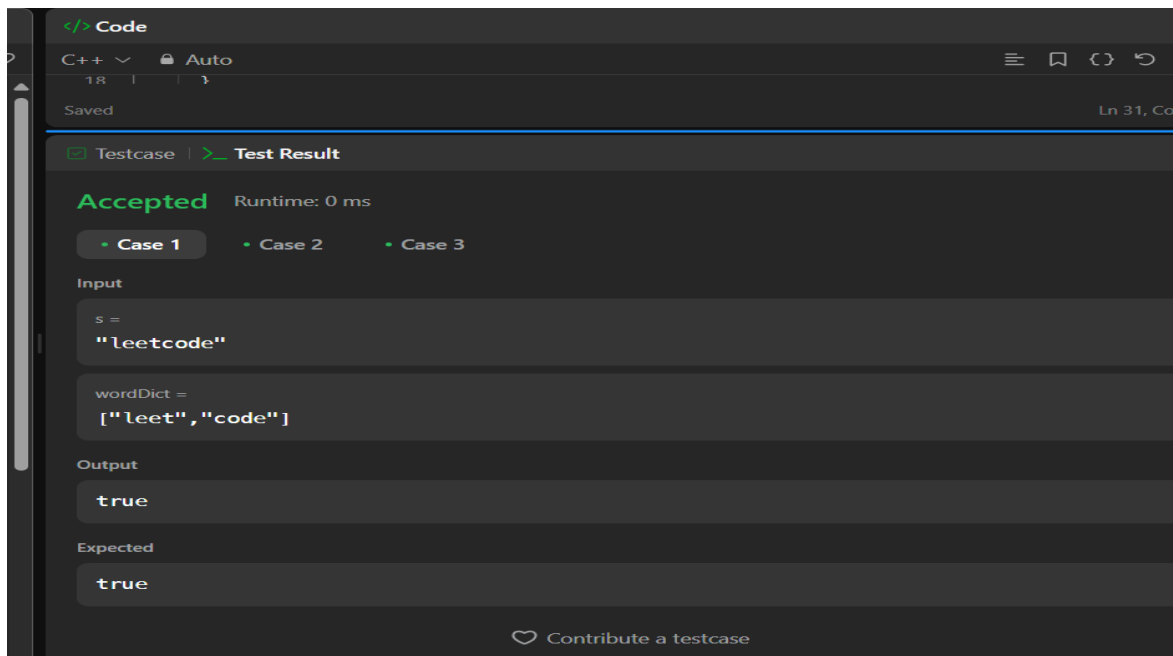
</> Code

C++ Auto

18 }

Saved

Ln 31, Co

Testcase | >_ Test Result

Accepted Runtime: 0 ms

• Case 1 • Case 2 • Case 3

Input

s =

"leetcode"

wordDict =

["leet","code"]

Output

true

Expected

true

Contribute a testcase